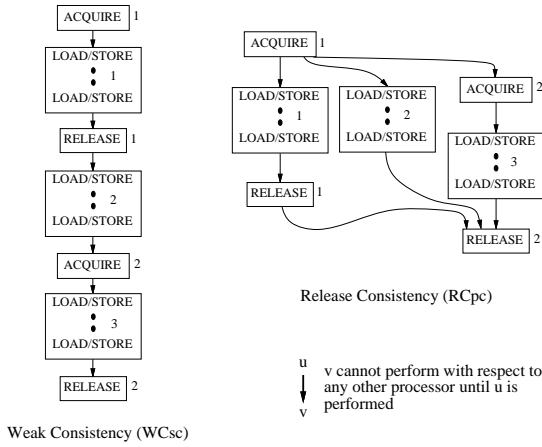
ACQUIRE 1

LOAD/STORE
1
LOAD/STORE

RELEASE 1

LOAD/STORE
2
LOAD/STORE

ACQUIRE 2

LOAD/STORE
3
LOAD/STORE

RELEASE 2

Weak Consistency (WCsc)

ACQUIRE 1

LOAD/STORE
1
LOAD/STORE

LOAD/STORE
2
LOAD/STORE

ACQUIRE 2

LOAD/STORE
3
LOAD/STORE

RELEASE 1

RELEASE 2

Release Consistency (RCpc)

u
v
v cannot perform with respect to any other processor until u is performed